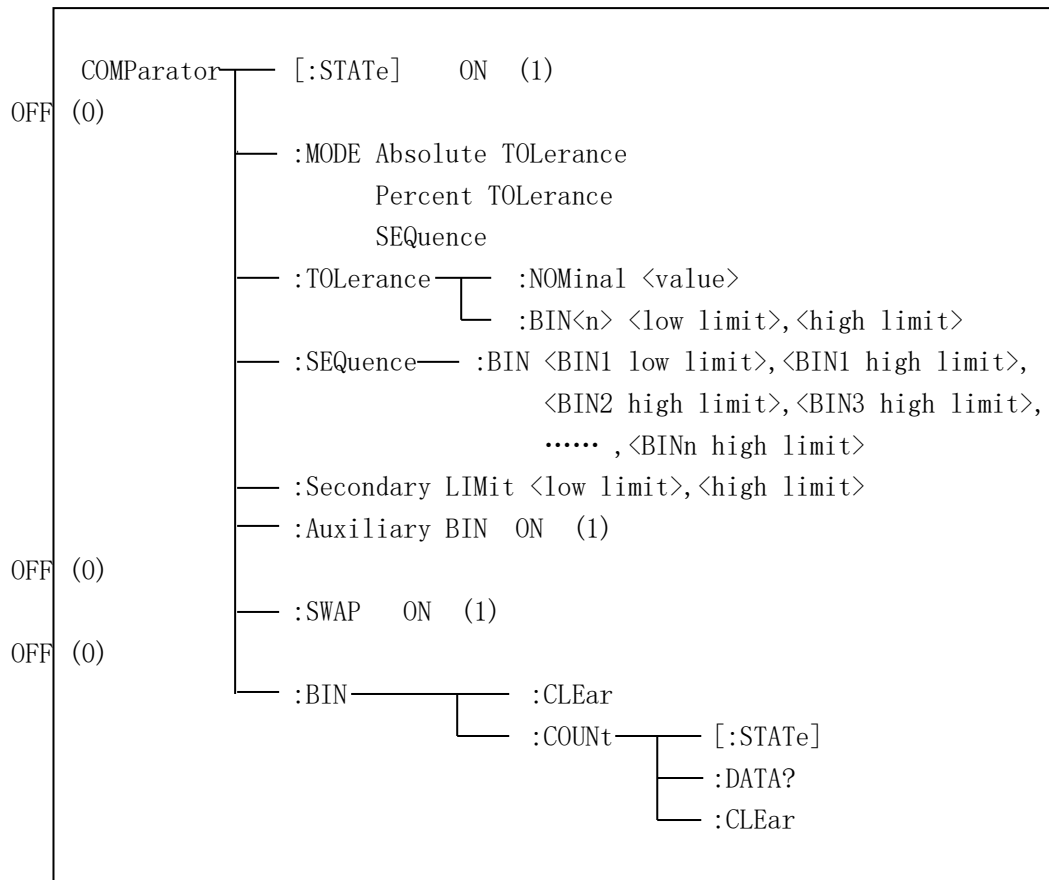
COMParator [:STATe] ON (1)

OFF (0)

:MODE Absolute TOLerance

Percent TOLerance

SEQuence

:TOLerance :NOMinal <value>

:BIN<n> <low limit>,<high limit>

:SEQuence :BIN <BIN1 low limit>,<BIN1 high limit>,

<BIN2 high limit>,<BIN3 high limit>,

…… ,<BINn high limit>

:Secondary LIMit <low limit>,<high limit>

:Auxiliary BIN ON (1)

OFF (0)

:SWAP ON (1)

OFF (0)

:BIN :CLEar

:COUNt [:STATe]

:DATA?

:CLEar